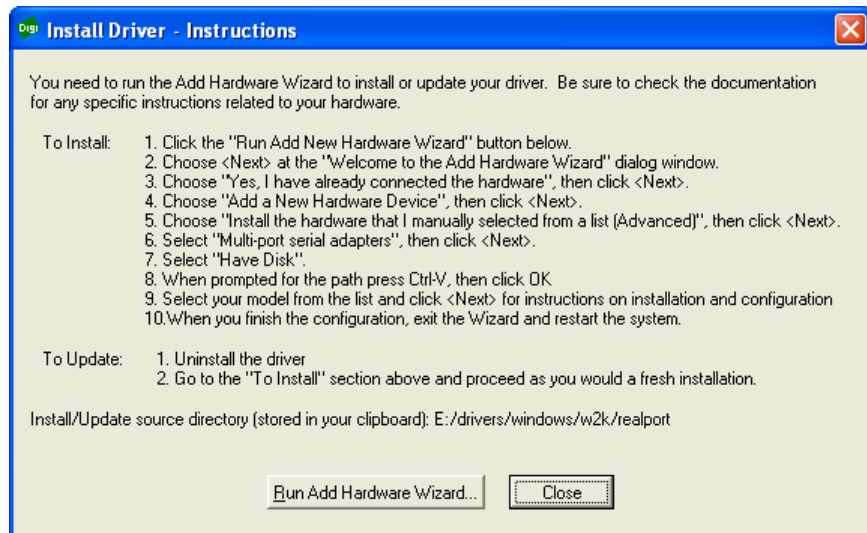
Digi Install Driver - Instructions

You need to run the Add Hardware Wizard to install or update your driver. Be sure to check the documentation for any specific instructions related to your hardware.

To Install: 1. Click the "Run Add New Hardware Wizard" button below.
2. Choose <Next> at the "Welcome to the Add Hardware Wizard" dialog window.
3. Choose "Yes, I have already connected the hardware", then click <Next>.
4. Choose "Add a New Hardware Device", then click <Next>.
5. Choose "Install the hardware that I manually selected from a list (Advanced)", then click <Next>.
6. Select "Multi-port serial adapters", then click <Next>.
7. Select "Have Disk".
8. When prompted for the path press Ctrl-V, then click OK
9. Select your model from the list and click <Next> for instructions on installation and configuration
10.When you finish the configuration, exit the Wizard and restart the system.

To Update: 1. Uninstall the driver
2. Go to the "To Install" section above and proceed as you would a fresh installation.

Install/Update source directory (stored in your clipboard): E:/drivers/windows/w2k/realport

Run Add Hardware Wizard... Close